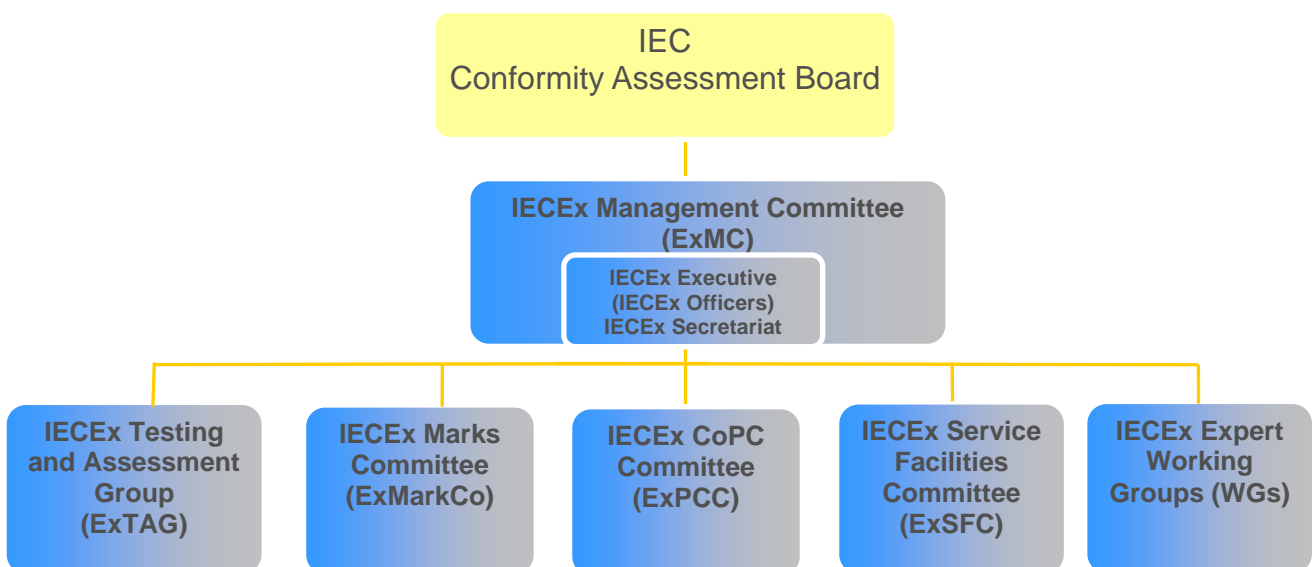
IEC
Conformity Assessment Board

IECEx Management Committee
(ExMC)

IECEx Executive
(IECEx Officers)
IECEx Secretariat

IECEx Testing and Assessment Group
(ExTAG)

IECEx Marks Committee
(ExMarkCo)

IECEx CoPC Committee
(ExPCC)

IECEx Service Facilities Committee
(ExSFC)

IECEx Expert Working Groups (WGs)